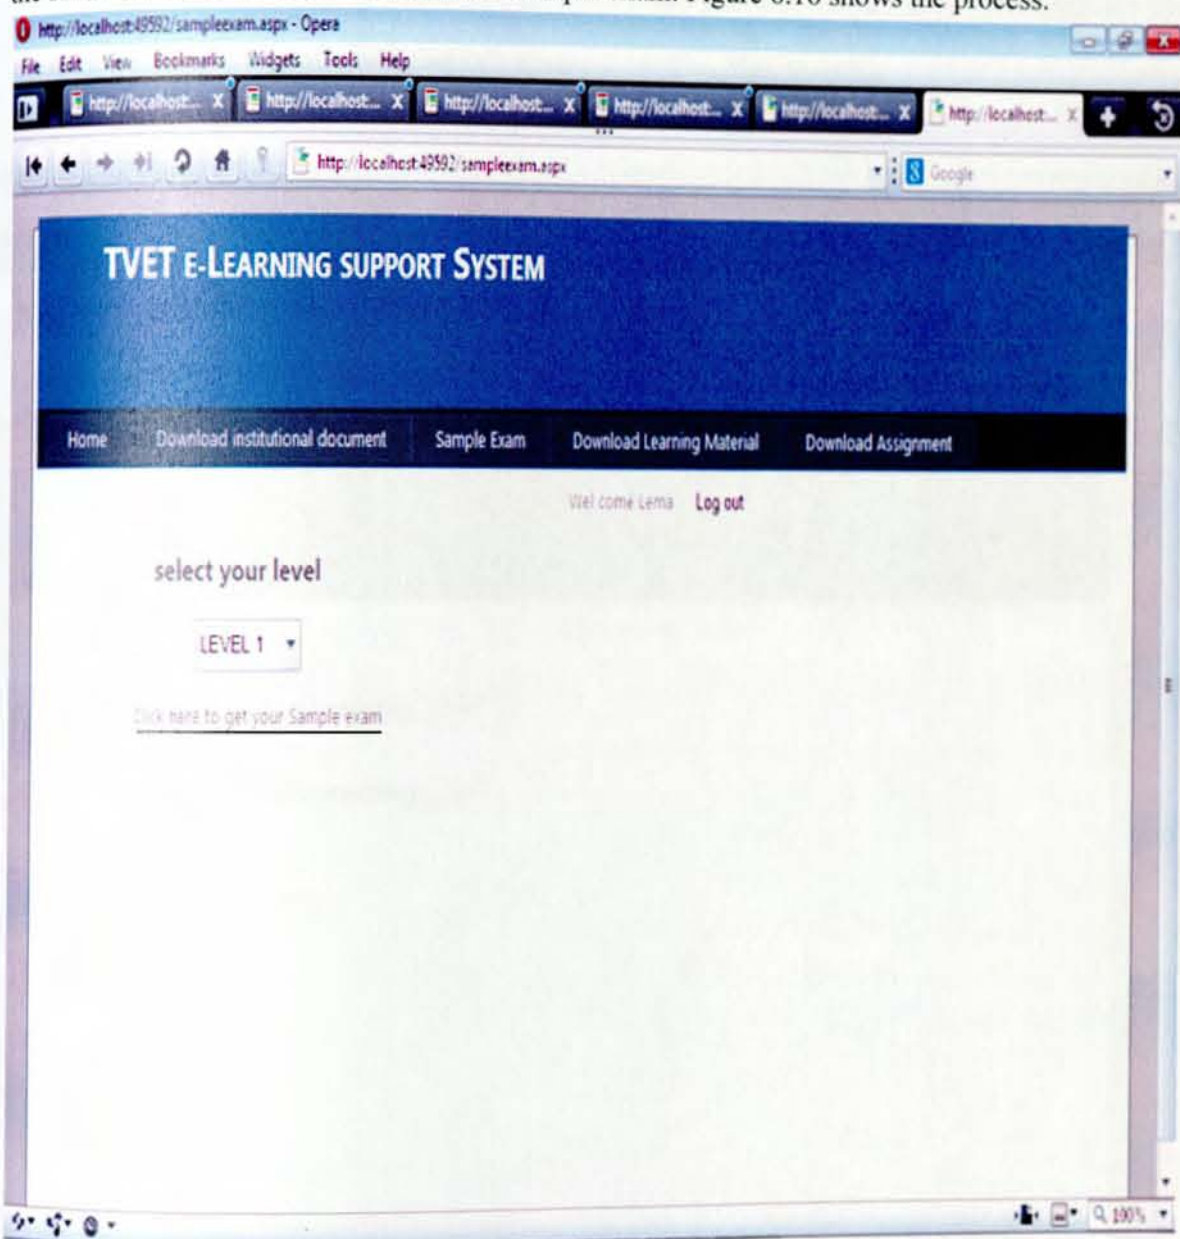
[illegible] Figure 6.10 shows the process.

http://localhost:49592/sampleexam.aspx - Opera

File Edit View Bookmarks Widgets Tools Help

http://localhost... X http://localhost... X http://localhost... X http://localhost... X http://localhost... X http://localhost... X

http://localhost:49592/sampleexam.aspx

Google

TVET E-LEARNING SUPPORT SYSTEM

Home Download institutional document Sample Exam Download Learning Material Download Assignment

Wel come Lema Log out

select your level

LEVEL 1

Click here to get your Sample exam

100%